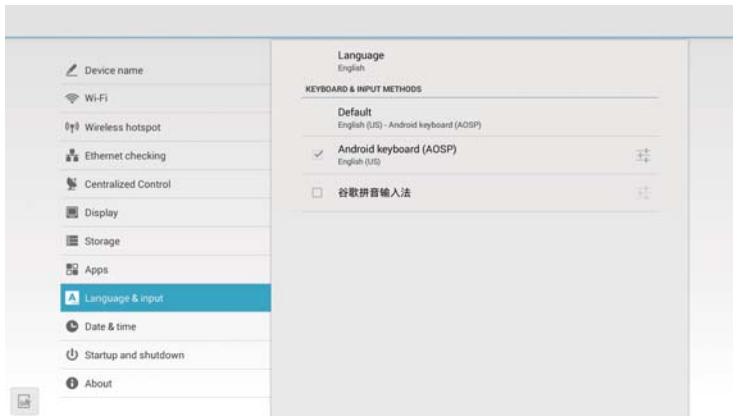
Device name
Wi-Fi
Wireless hotspot
Ethernet checking
Centralized Control
Display
Storage
Apps
Language & input
Date & time
Startup and shutdown
About

Language
English

KEYBOARD & INPUT METHODS

Default
English (US) - Android keyboard (AOSP)

Android keyboard (AOSP)
English (US)

谷歌拼音输入法